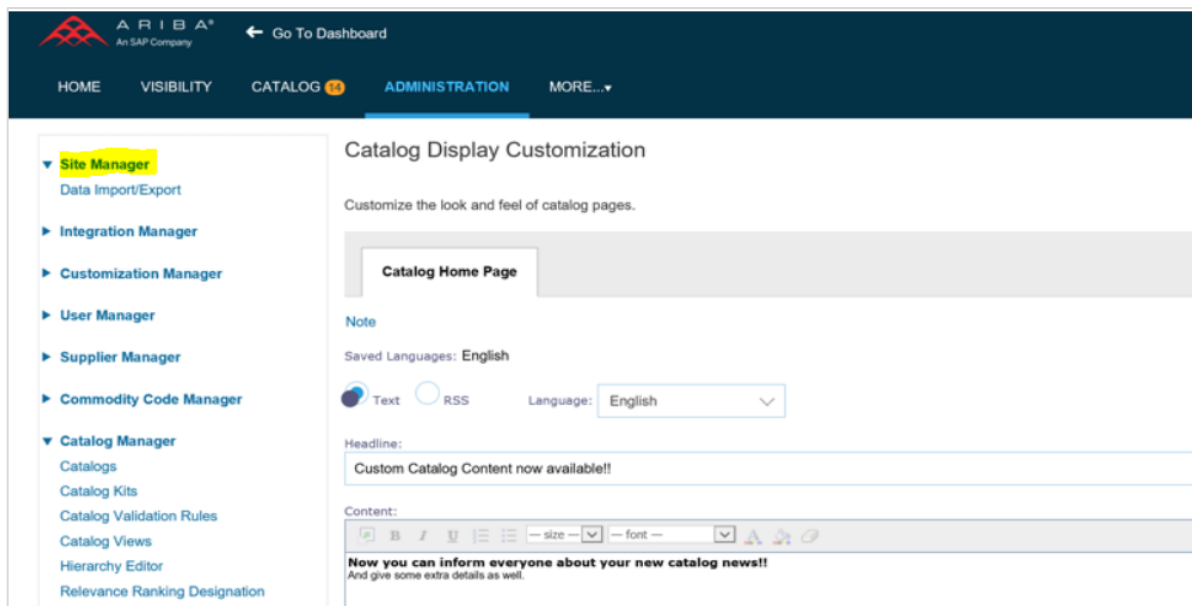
ARIBA®
An SAP Company

Go To Dashboard

HOME VISIBILITY CATALOG 14 ADMINISTRATION MORE...

Site Manager
Data Import/Export

Integration Manager

Customization Manager

User Manager

Supplier Manager

Commodity Code Manager

Catalog Manager
Catalogs
Catalog Kits
Catalog Validation Rules
Catalog Views
Hierarchy Editor
Relevance Ranking Designation

Catalog Display Customization

Customize the look and feel of catalog pages.

Catalog Home Page

Note

Saved Languages: English

Text RSS Language: English

Headline:

Custom Catalog Content now available!!

Content:

B I U — size — — font —

Now you can inform everyone about your new catalog news!!
And give some extra details as well.